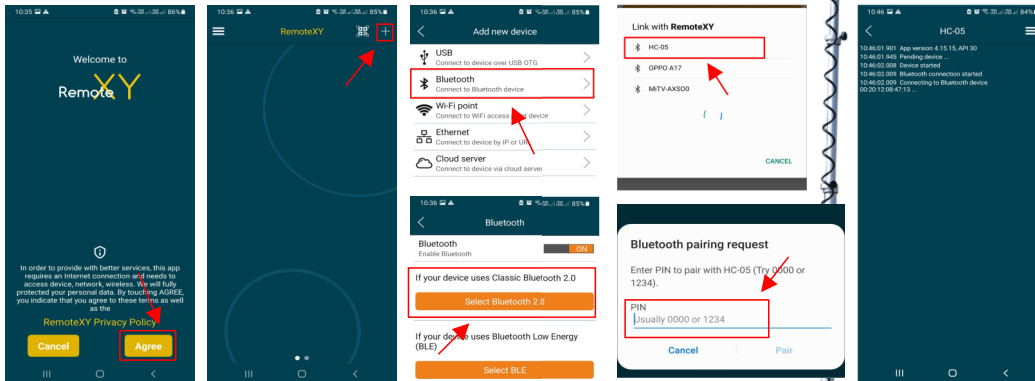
10:35 86%

Welcome to

RemoteXY

In order to provide with better services, this app requires an Internet connection and needs to access device, network, wireless. We will fully protected your personal data. By touching AGREE, you indicate that you agree to these terms as well as the

RemoteXY Privacy Policy

Cancel

Agree

10:36 85%

RemoteXY

10:36 85%

Add new device

USB
Connect to device over USB OTG

Bluetooth
Connect to Bluetooth device

Wi-Fi point
Connect to WiFi access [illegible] device

Ethernet
Connect to device by IP or UR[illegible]

Cloud server
Connect to device via cloud server

10:36 85%

Bluetooth

Bluetooth
Enable Bluetooth

ON

If your device uses Classic Bluetooth 2.0

Select Bluetooth 2.0

If your device uses Bluetooth Low Energy (BLE)

Select BLE

Link with RemoteXY

HC-05

OPPO A17

MiTV-AXSO0

CANCEL

Bluetooth pairing request

Enter PIN to pair with HC-05 (Try 0000 or 1234).

PIN
Usually 0000 or 1234

Cancel

Pair

10:46 84%

HC-05

10:46:01.901 App version 4.15.15, API 30
10:46:01.945 Pending device ...
10:46:02.008 Device started
10:46:02.009 Bluetooth connection started
10:46:02.009 Connecting to Bluetooth device
00:20:12:08:47:13 ...